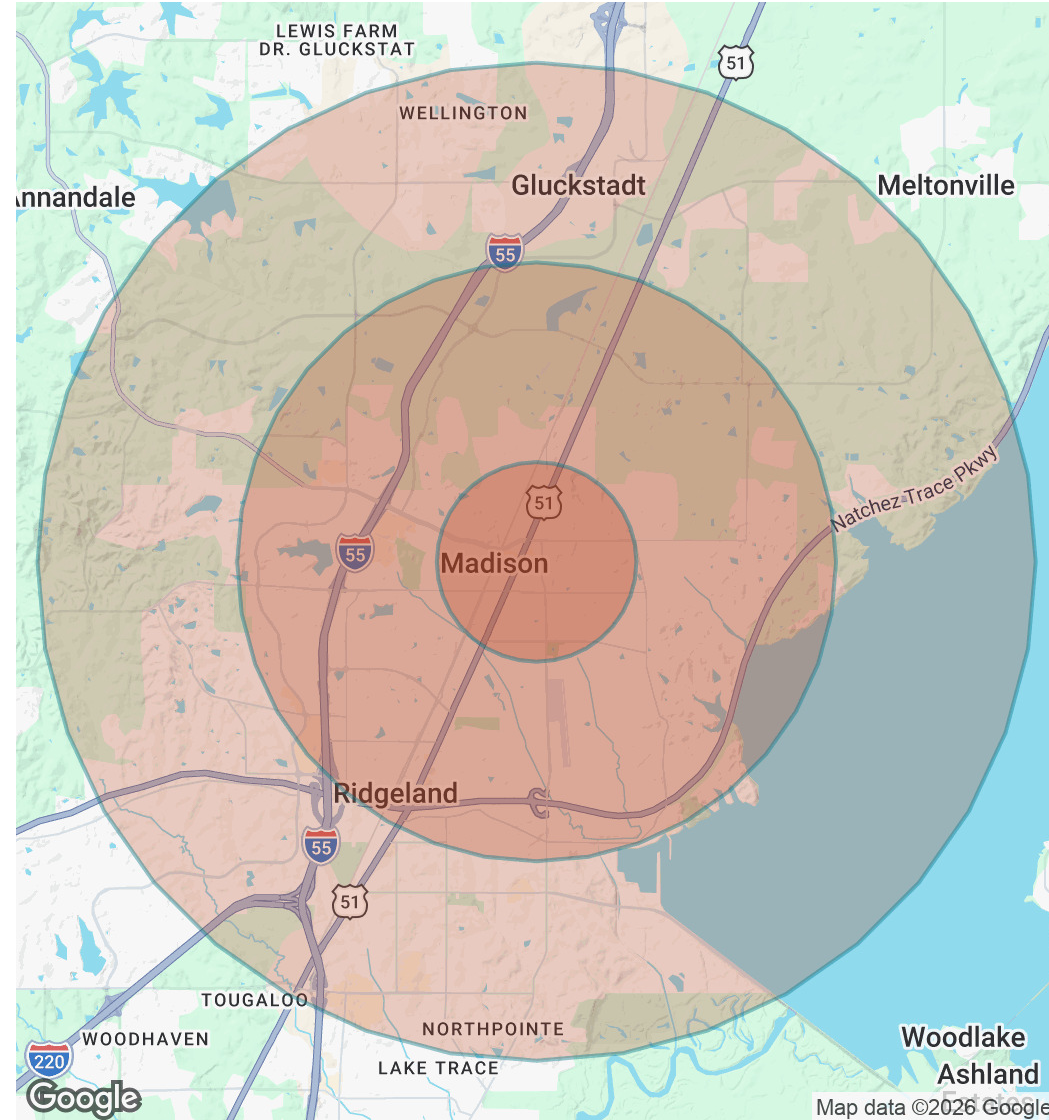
LEWIS FARM
DR. GLUCKSTAT
51
WELLINGTON
Annandale
Gluckstadt
Meltonville
55
Natchez Trace Pkwy
51
55
Madison
Ridgeland
55
51
TOUGALOO
220
WOODHAVEN
NORTHPOINTE
LAKE TRACE
Woodlake
Ashland
Google
Map data ©2026 Google